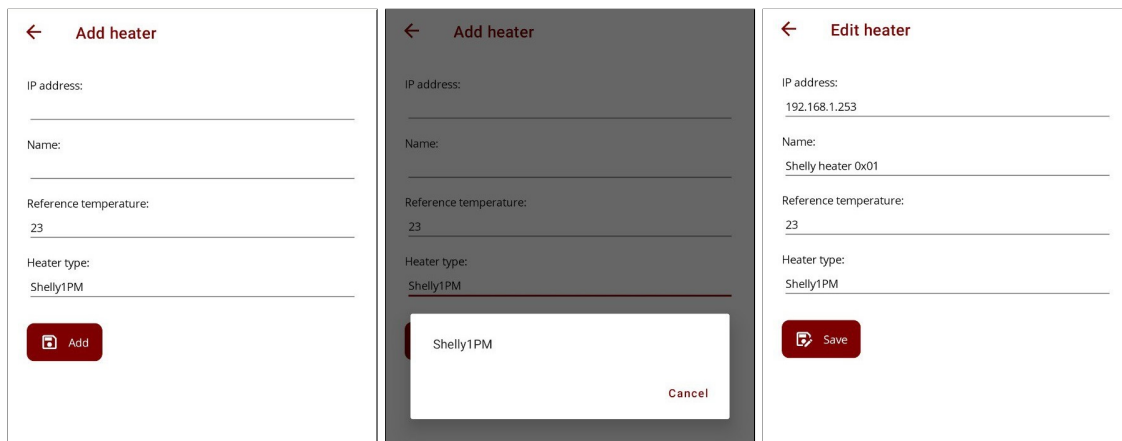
← Add heater

IP address:

Name:

Reference temperature:
23

Heater type:
Shelly1PM

Add

← Add heater

IP address:

Name:

Reference temperature:
23

Heater type:
Shelly1PM

Shelly1PM

Cancel

← Edit heater

IP address:
192.168.1.253

Name:
Shelly heater 0x01

Reference temperature:
23

Heater type:
Shelly1PM

Save